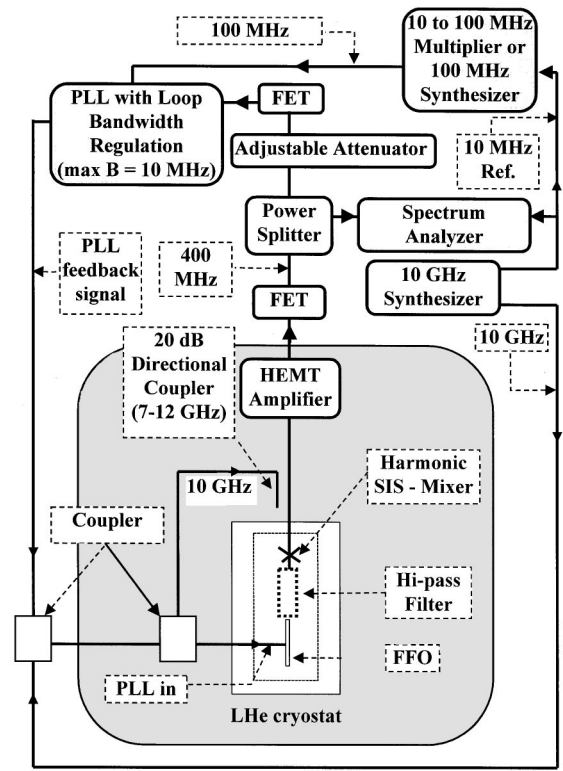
100 MHz

10 to 100 MHz Multiplier or 100 MHz Synthesizer

PLL with Loop Bandwidth Regulation (max B = 10 MHz)

FET

Adjustable Attenuator

10 MHz Ref.

Power Splitter

Spectrum Analyzer

PLL feedback signal

400 MHz

10 GHz Synthesizer

FET

20 dB Directional Coupler (7-12 GHz)

10 GHz

HEMT Amplifier

Harmonic SIS - Mixer

10 GHz

Coupler

Hi-pass Filter

FFO

PLL in

LHe cryostat